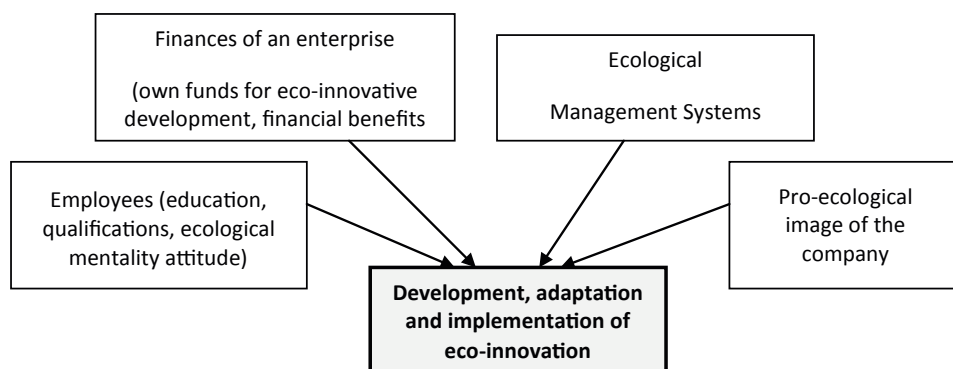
Finances of an enterprise

(own funds for eco-innovative development, financial benefits

Ecological

Management Systems

Employees (education, qualifications, ecological mentality attitude)

Pro-ecological image of the company

**Development, adaptation and implementation of eco-innovation**